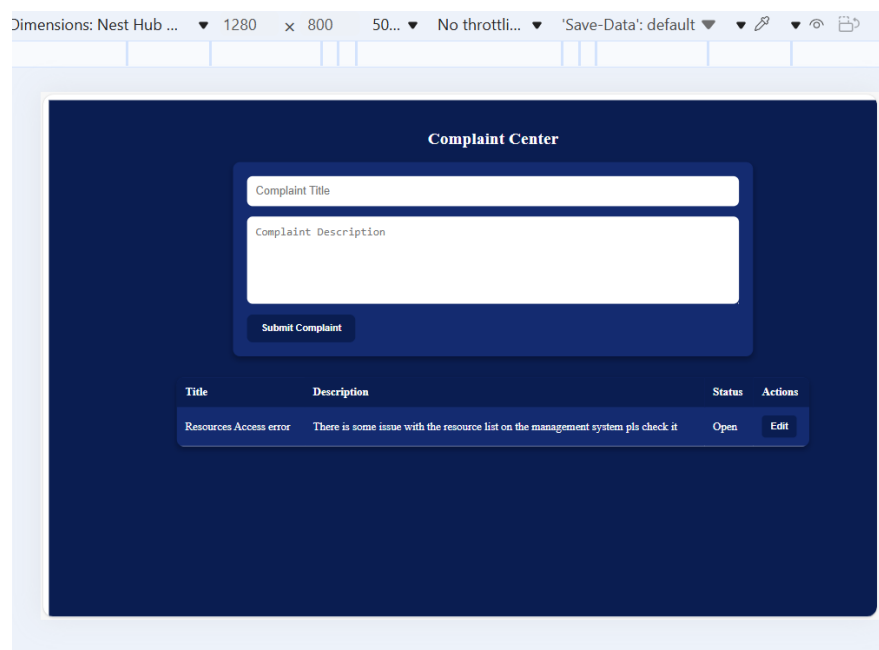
Dimensions: Nest Hub ... 1280 × 800 50... No throttli... 'Save-Data': default

Complaint Center

Complaint Title

Complaint Description

Submit Complaint

| Title | Description | Status | Actions |
|---|---|---|---|
| Resources Access error | There is some issue with the resource list on the management system pls check it | Open | Edit |